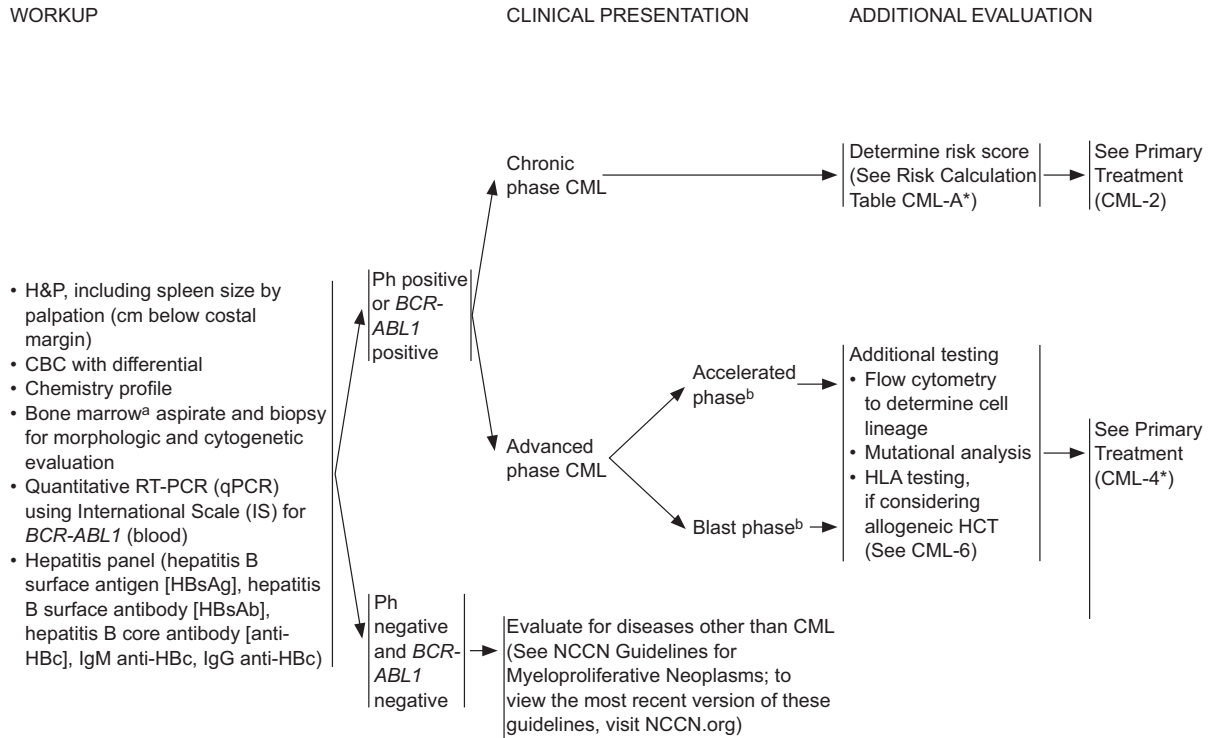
WORKUP

CLINICAL PRESENTATION

ADDITIONAL EVALUATION

• H&P, including spleen size by palpation (cm below costal margin)
• CBC with differential
• Chemistry profile
• Bone marrow$^{a}$ aspirate and biopsy for morphologic and cytogenetic evaluation
• Quantitative RT-PCR (qPCR) using International Scale (IS) for BCR-ABL1 (blood)
• Hepatitis panel (hepatitis B surface antigen [HBsAg], hepatitis B surface antibody [HBsAb], hepatitis B core antibody [anti-HBc], IgM anti-HBc, IgG anti-HBc)

Ph positive or BCR-ABL1 positive

Chronic phase CML

Determine risk score (See Risk Calculation Table CML-A*)

See Primary Treatment (CML-2)

Advanced phase CML

Accelerated phase$^{b}$

Blast phase$^{b}$

Additional testing
• Flow cytometry to determine cell lineage
• Mutational analysis
• HLA testing, if considering allogeneic HCT (See CML-6)

See Primary Treatment (CML-4*)

Ph negative and BCR-ABL1 negative

Evaluate for diseases other than CML (See NCCN Guidelines for Myeloproliferative Neoplasms; to view the most recent version of these guidelines, visit NCCN.org)